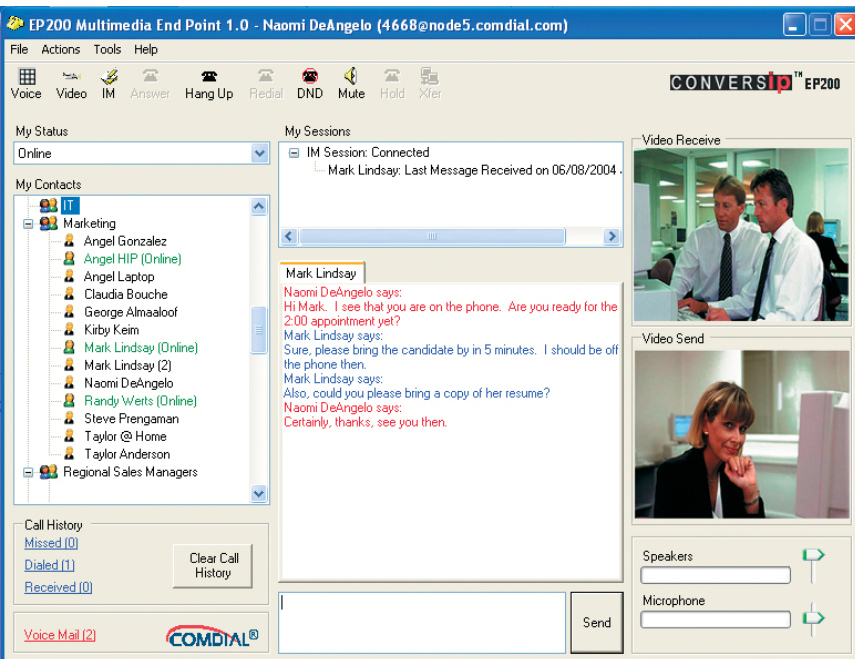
EP200 Multimedia End Point 1.0 - Naomi DeAngelo (4668@node5.comdial.com)

File Actions Tools Help

Voice Video IM Answer Hang Up Redial DND Mute Hold Xfer

CONVERSip™ EP200

My Status
Online

My Contacts
IT
Marketing
Angel Gonzalez
Angel HIP (Online)
Angel Laptop
Claudia Bouche
George Almaaloof
Kirby Keim
Mark Lindsay (Online)
Mark Lindsay (2)
Naomi DeAngelo
Randy Werts (Online)
Steve Prengaman
Taylor @ Home
Taylor Anderson
Regional Sales Managers

Call History
Missed (0)
Dialed (1)
Received (0)
Clear Call History

Voice Mail (2)
COMDIAL®

My Sessions
IM Session: Connected
Mark Lindsay: Last Message Received on 06/08/2004 .

Mark Lindsay

Naomi DeAngelo says:
Hi Mark. I see that you are on the phone. Are you ready for the 2:00 appointment yet?
Mark Lindsay says:
Sure, please bring the candidate by in 5 minutes. I should be off the phone then.
Mark Lindsay says:
Also, could you please bring a copy of her resume?
Naomi DeAngelo says:
Certainly, thanks, see you then.

Send

Video Receive

Video Send

Speakers

Microphone